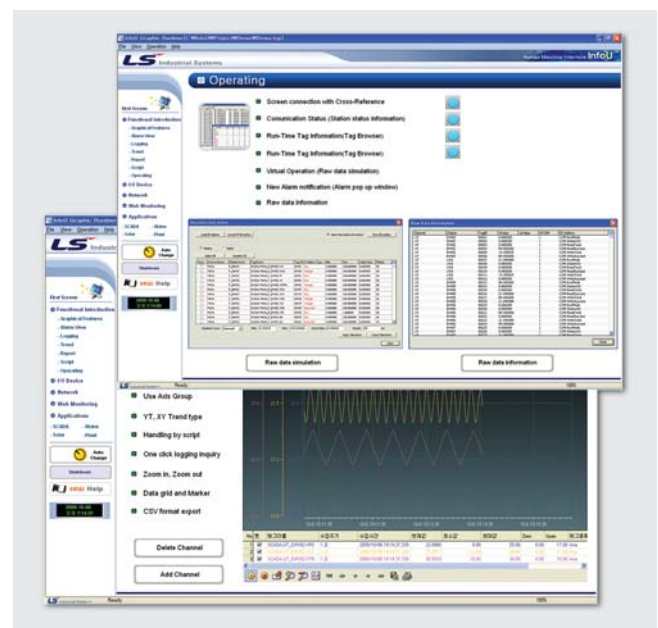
LS Industrial Systems

InfoU

Operating

Screen connection with Cross-Reference

Comunication Status (Station status information)

Run-Time Tag Information(Tag Browser)

Run-Time Tag Information(Tag Browser)

Virtual Operation (Raw data simulation)

New Alarm notification (Alarm pop up window)

Raw data information

Start Screen

Functional Introduction

Network

Web Monitoring

Applications

I/O Device

Raw data simulation

Raw data information

Ready

LS Industrial

Start Screen

Functional Introduction

I/O Device

Network

Web Monitoring

Applications

Auto Change

Shutdown

Help

Use Axis Group

YT, XY Trend type

Handling by script

One click logging inquiry

Zoom in, Zoom out

Data grid and Marker

CSV format export

Delete Channel

Add Channel

Ready